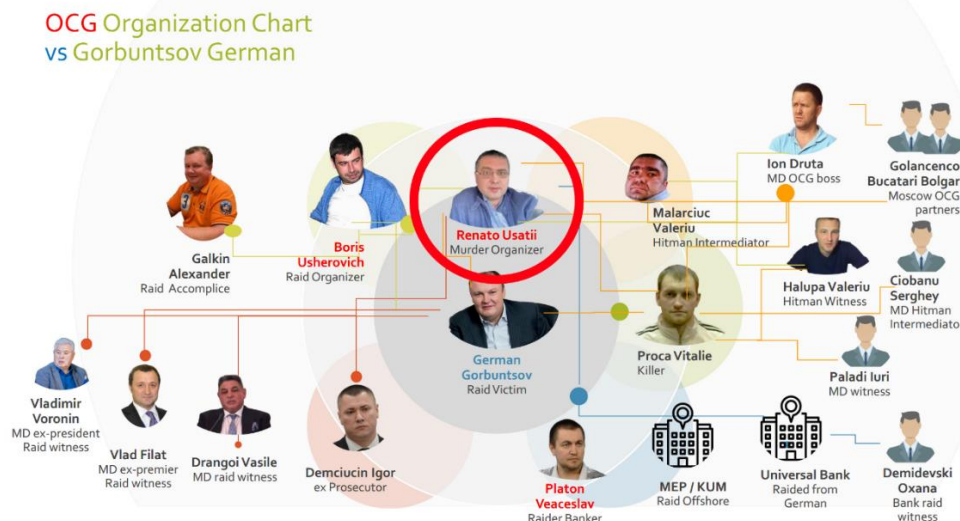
OCG Organization Chart
vs Gorbuntsov German

Renato Usatii
Murder Organizer

Boris Usherovich
Raid Organizer

Galkin Alexander
Raid Accomplice

Malarciuc Valeriu
Hitman Intermediator

Ion Druta
MD OCG boss

Golancenco Bucatari Bolgar
Moscow OCG partners

Halupa Valeriu
Hitman Witness

Ciobanu Serghey
MD Hitman Intermediato

German Gorbuntsov
Raid Victim

Proca Vitalie
Killer

Paladi Iuri
MD witness

Vladimir Voronin
MD ex-president
Raid witness

Vlad Filat
MD ex-premier
Raid witness

Drangoi Vasile
MD raid witness

Demciucin Igor
ex Prosecutor

Platon Veaceslav
Raider Banker

MEP / KUM
Raid Offshore

Universal Bank
Raided from German

Demidevski Oxana
Bank raid witness